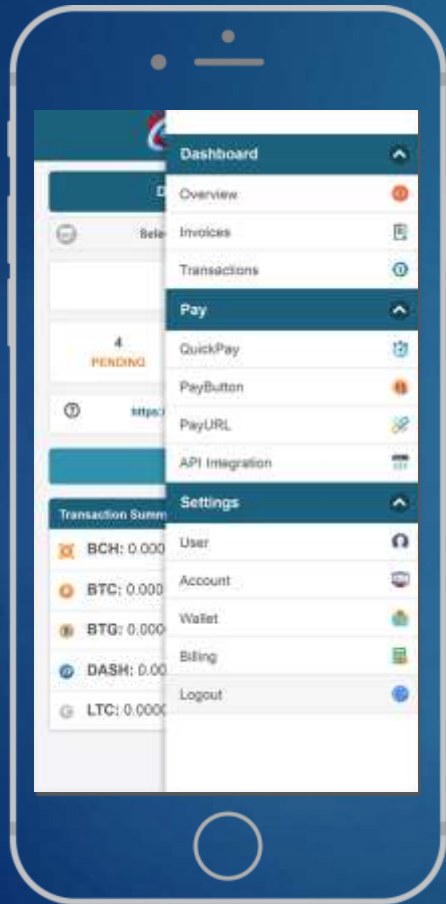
Dashboard
Overview
Invoices
Transactions
Pay
QuickPay
PayButton
PayURL
API Integration
Settings
User
Account
Wallet
Billing
Logout

D
Sele
4
PENDING
https:
Transaction Summ
BCH: 0.000
BTC: 0.000
BTG: 0.000
DASH: 0.00
LTC: 0.0000